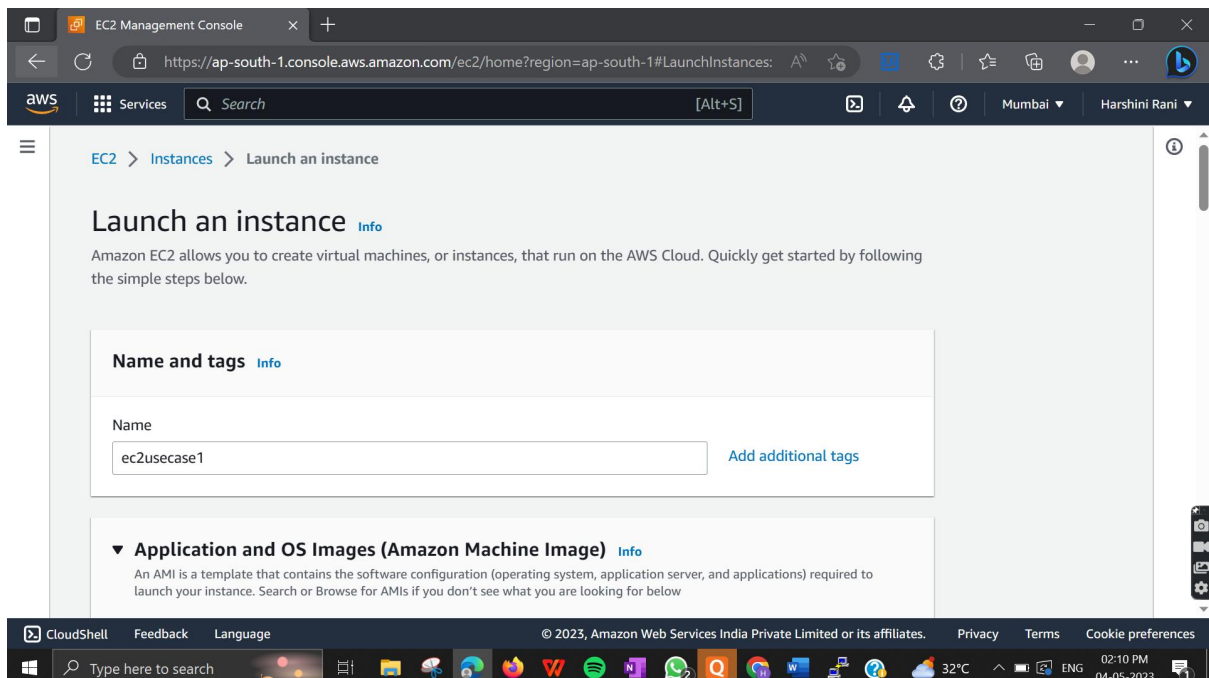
EC2 Management Console

https://ap-south-1.console.aws.amazon.com/ec2/home?region=ap-south-1#LaunchInstances:

aws Services Search [Alt+S] Mumbai ▼ Harshini Rani ▼

EC2 > Instances > Launch an instance

Launch an instance Info

Amazon EC2 allows you to create virtual machines, or instances, that run on the AWS Cloud. Quickly get started by following the simple steps below.

Name and tags Info

Name

ec2usecase1

Add additional tags

▼ Application and OS Images (Amazon Machine Image) Info

An AMI is a template that contains the software configuration (operating system, application server, and applications) required to launch your instance. Search or Browse for AMIs if you don't see what you are looking for below

CloudShell Feedback Language © 2023, Amazon Web Services India Private Limited or its affiliates. Privacy Terms Cookie preferences

Type here to search 32°C ENG 02:10 PM 04-05-2023